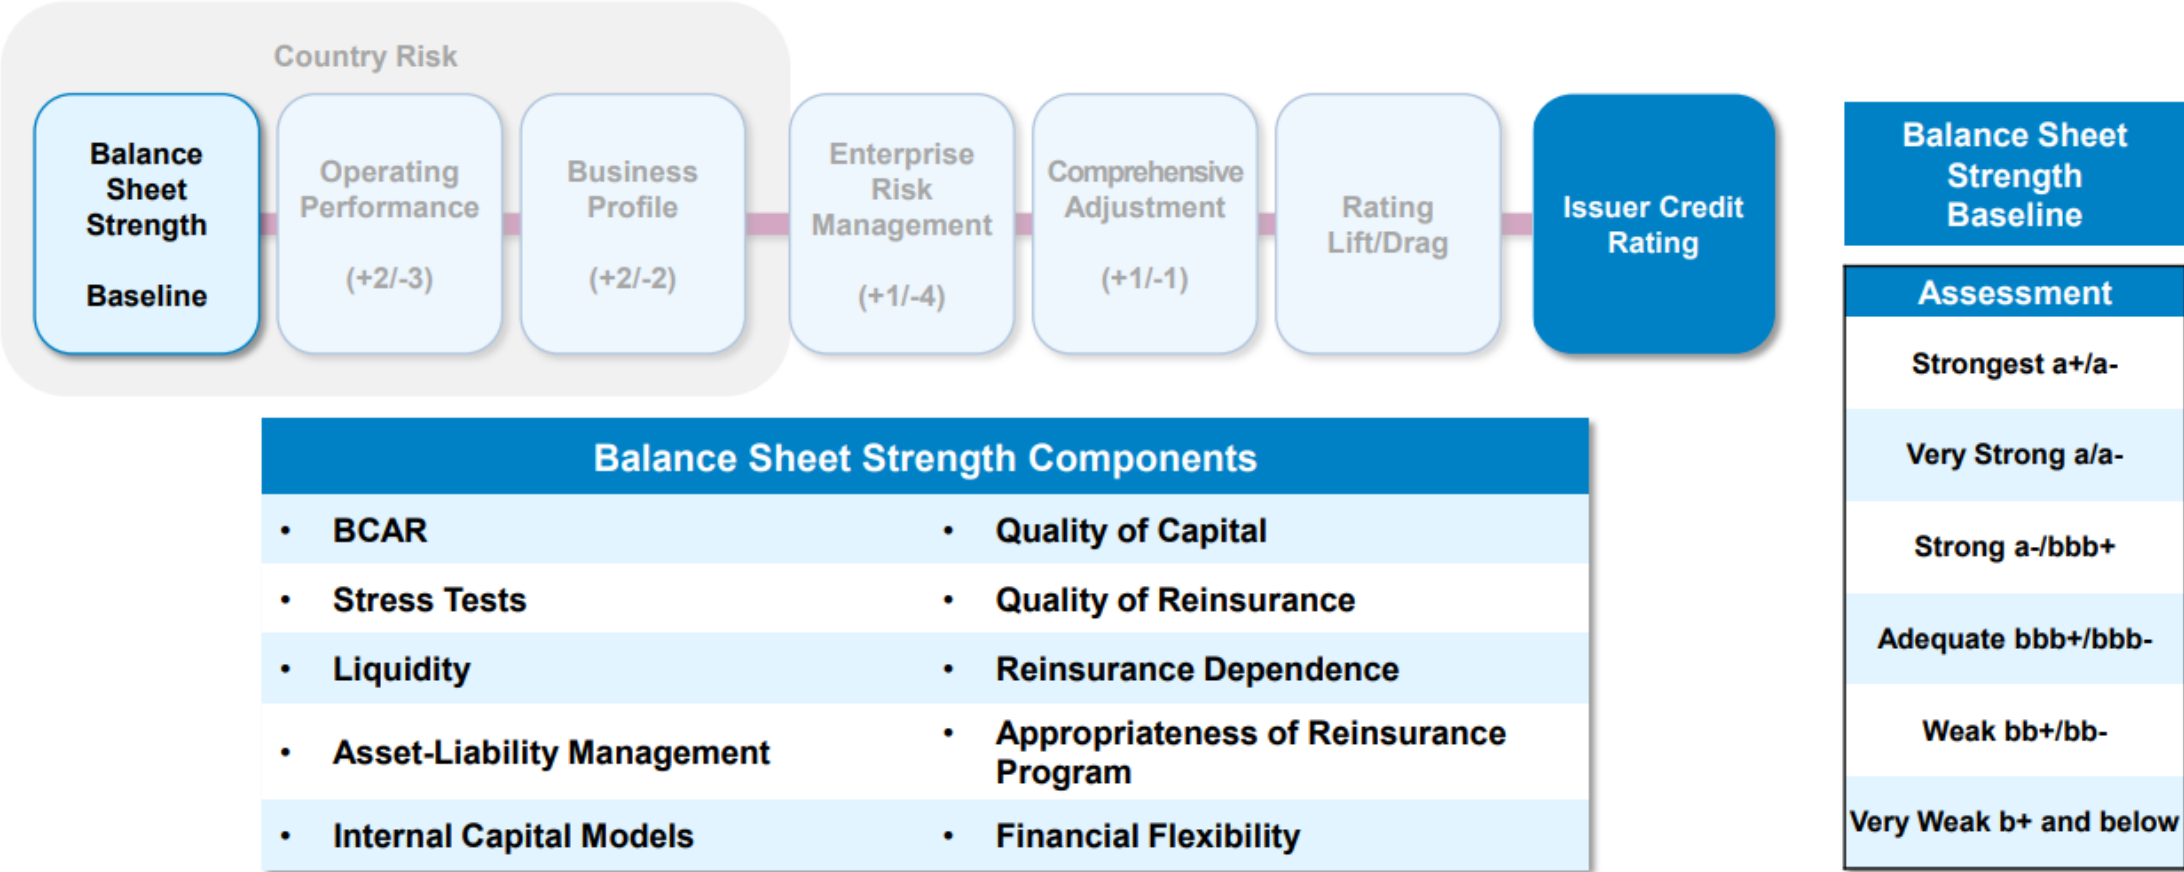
Country Risk

Balance Sheet Strength

Baseline

Operating Performance

(+2/-3)

Business Profile

(+2/-2)

Enterprise Risk Management

(+1/-4)

Comprehensive Adjustment

(+1/-1)

Rating Lift/Drag

Issuer Credit Rating

Balance Sheet Strength Baseline

| Assessment |
|---|
| Strongest a+/a- |
| Very Strong a/a- |
| Strong a-/bbb+ |
| Adequate bbb+/bbb- |
| Weak bb+/bb- |
| Very Weak b+ and below |

Balance Sheet Strength Components

| | |
|---|---|
| • BCAR | • Quality of Capital |
| • Stress Tests | • Quality of Reinsurance |
| • Liquidity | • Reinsurance Dependence |
| • Asset-Liability Management | • Appropriateness of Reinsurance Program |
| • Internal Capital Models | • Financial Flexibility |